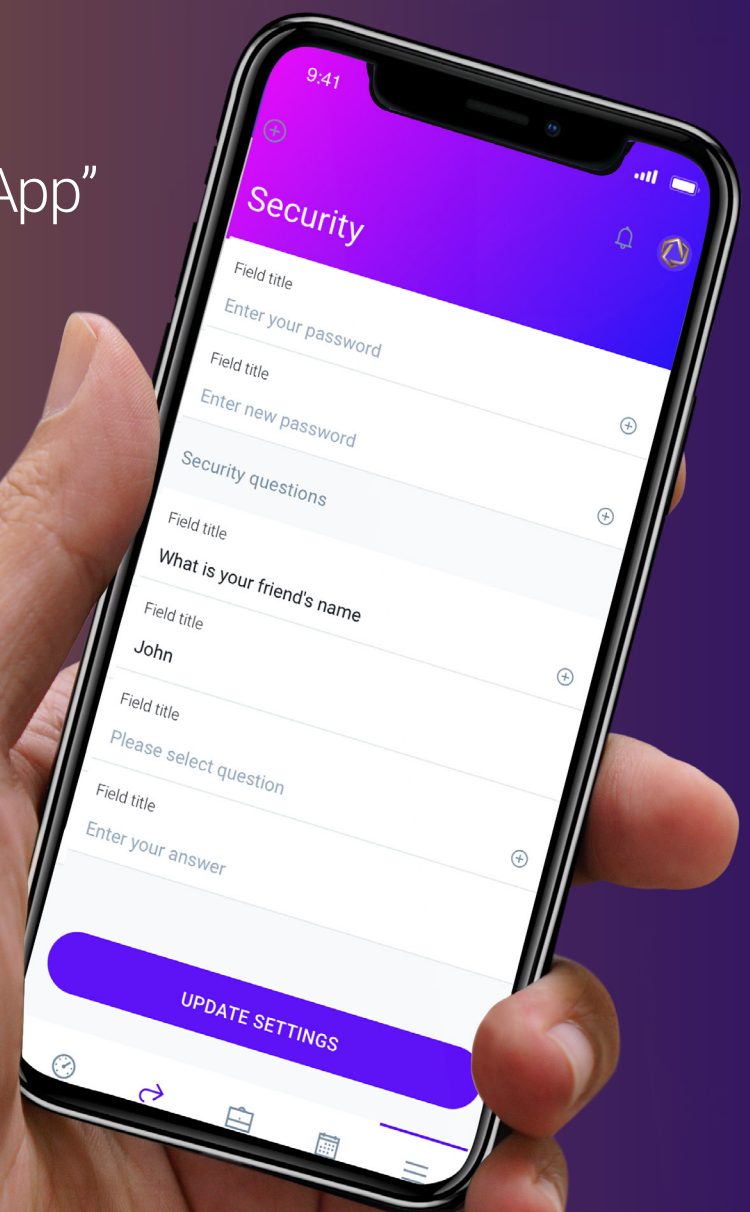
App”

9:41

Security

Field title
Enter your password

Field title
Enter new password

Security questions

Field title
What is your friend's name

Field title
John

Field title
Please select question

Field title
Enter your answer

UPDATE SETTINGS